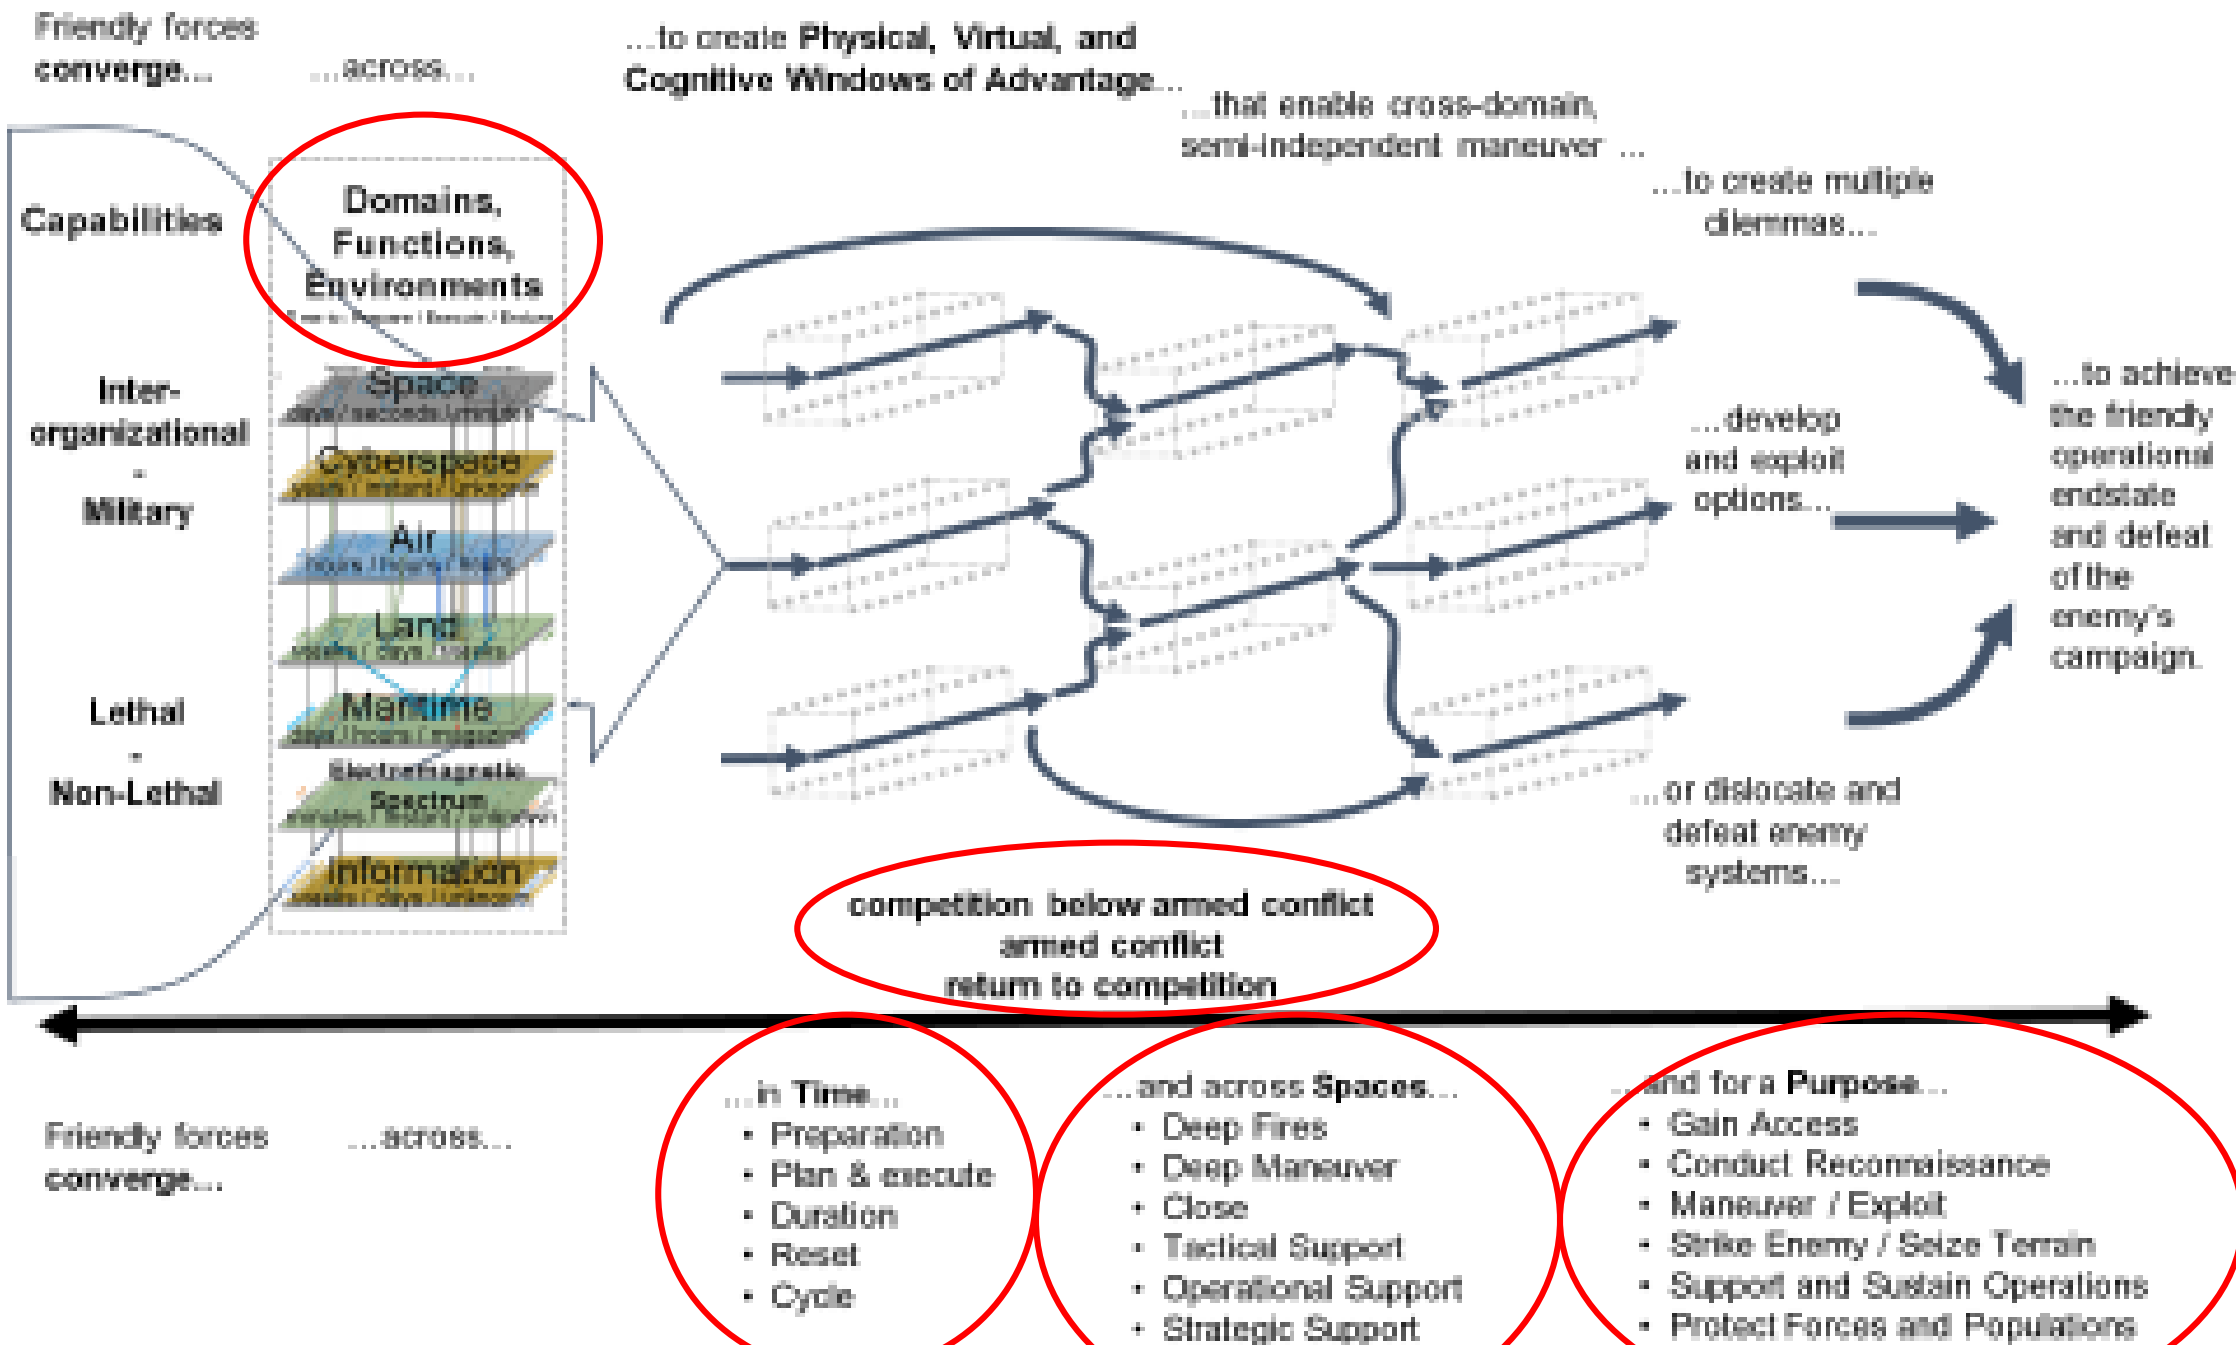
Friendly forces converge...

...across...

...to create Physical, Virtual, and Cognitive Windows of Advantage...

...that enable cross-domain, semi-independent maneuver ...

...to create multiple dilemmas...

Capabilities

Domains, Functions, Environments

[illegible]

Space
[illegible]

Cyberspace
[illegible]

Air
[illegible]

Land
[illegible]

Maritime
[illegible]

Electromagnetic Spectrum
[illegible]

Information
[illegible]

Inter-organizational - Military

Lethal - Non-Lethal

...develop and exploit options...

...to achieve the friendly operational endstate and defeat of the enemy's campaign.

...or dislocate and defeat enemy systems...

competition below armed conflict
armed conflict
return to competition

Friendly forces converge...

...across...

...in Time...
• Preparation
• Plan & execute
• Duration
• Reset
• Cycle

...and across Spaces...
• Deep Fires
• Deep Maneuver
• Close
• Tactical Support
• Operational Support
• Strategic Support

...and for a Purpose...
• Gain Access
• Conduct Reconnaissance
• Maneuver / Exploit
• Strike Enemy / Seize Terrain
• Support and Sustain Operations
• Protect Forces and Populations